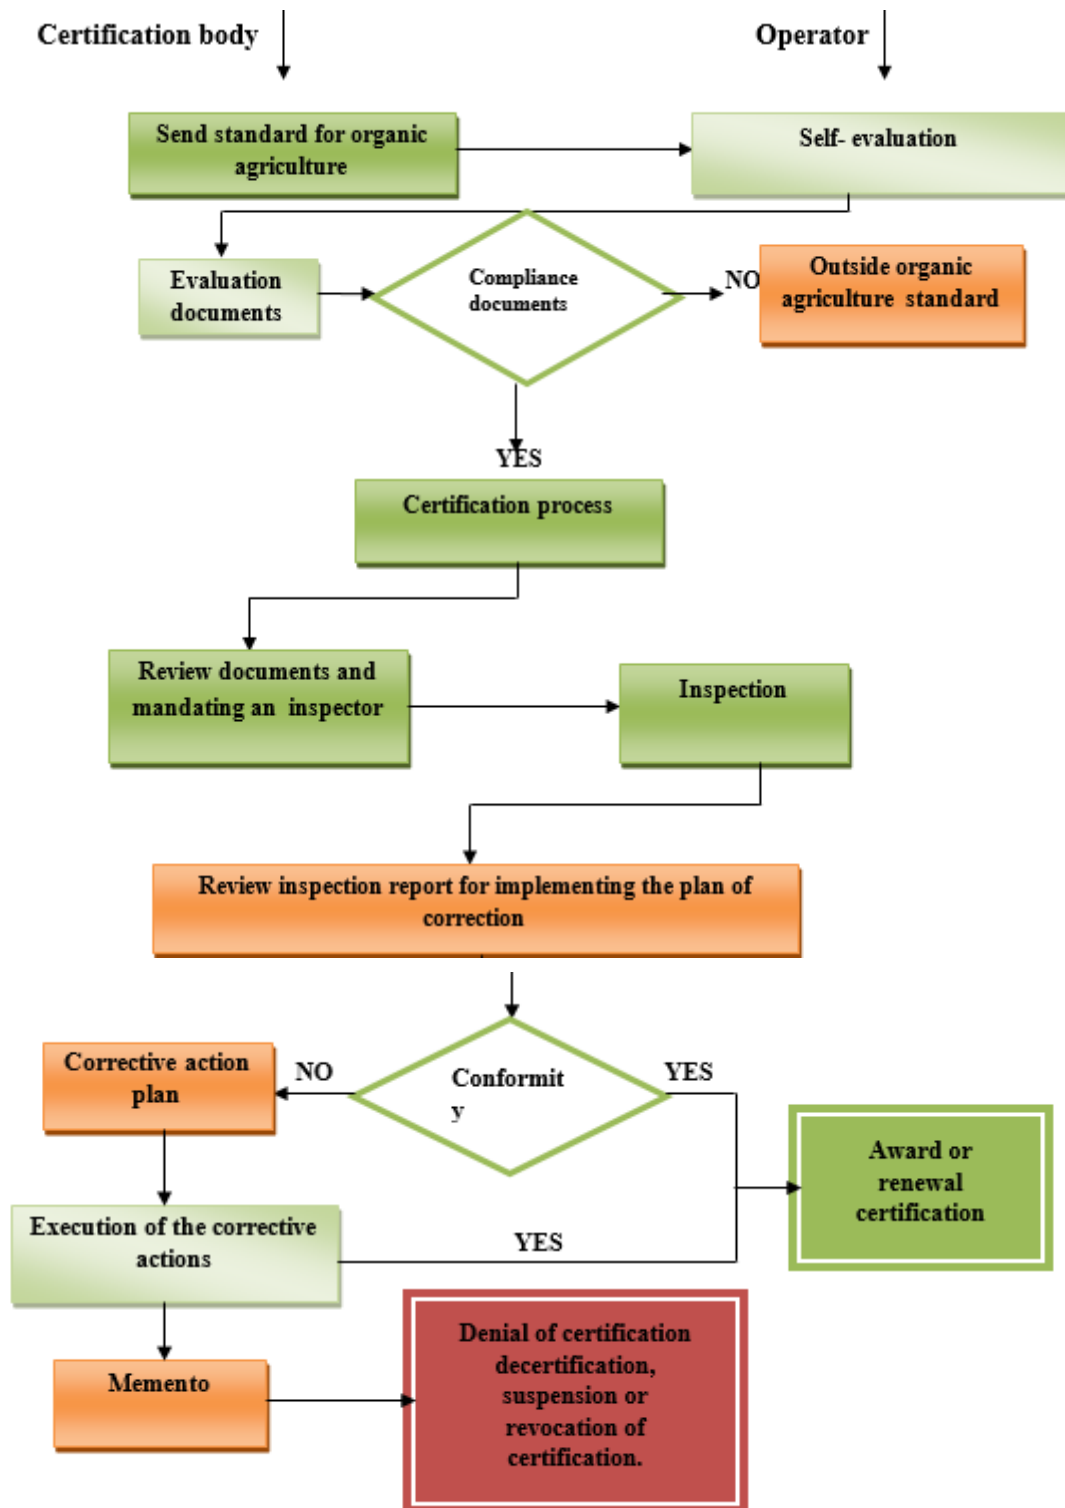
Certification body

Operator

Send standard for organic agriculture

Self- evaluation

Evaluation documents

Compliance documents

NO

Outside organic agriculture standard

YES

Certification process

Review documents and mandating an inspector

Inspection

Review inspection report for implementing the plan of correction

Corrective action plan

NO

Conformit y

YES

Award or renewal certification

Execution of the corrective actions

YES

Memento

Denial of certification decertification, suspension or revocation of certification.